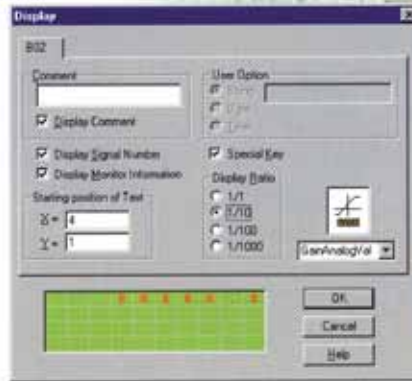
Display

B02

Comment

Display Comment

User Option

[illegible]

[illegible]

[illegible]

Display Signal Number

Display Monitor Information

Special Key

Starting position of Text

X = 4

Y = 1

Display Ratio

1/1

1/10

1/100

1/1000

GainAnalogVal

OK

Cancel

Help